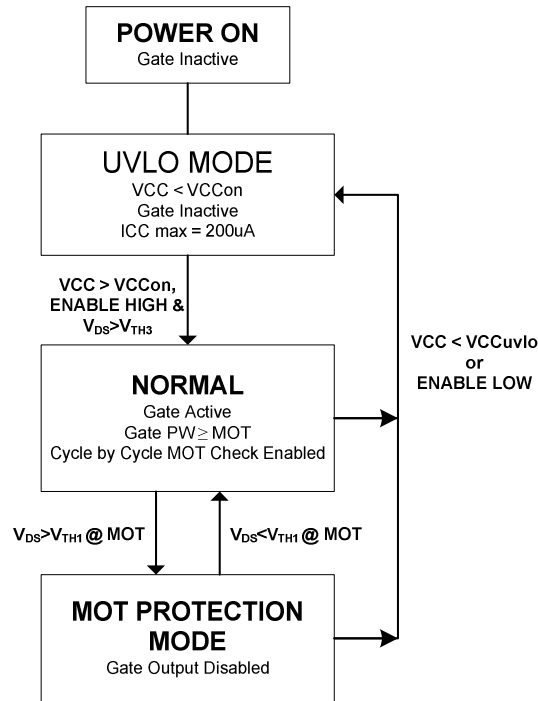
POWER ON
Gate Inactive

UVLO MODE
VCC < VCCon
Gate Inactive
ICC max = 200uA

VCC > VCCon, ENABLE HIGH & $V_{DS}>V_{TH3}$

VCC < VCCuvlo or ENABLE LOW

NORMAL
Gate Active
Gate PW $\geq$ MOT
Cycle by Cycle MOT Check Enabled

$V_{DS}>V_{TH1}$ @ MOT

$V_{DS}<V_{TH1}$ @ MOT

MOT PROTECTION MODE
Gate Output Disabled